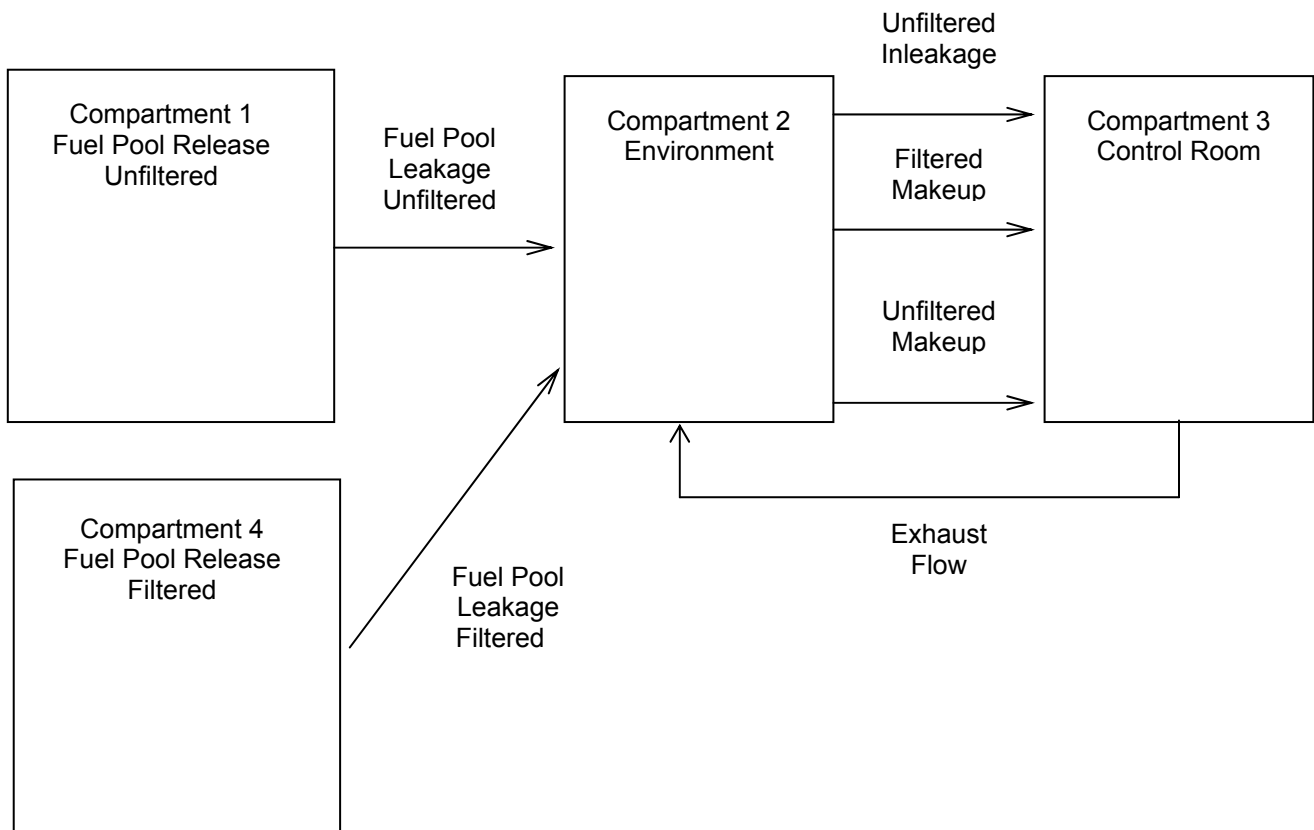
Compartment 1
Fuel Pool Release
Unfiltered

Fuel Pool
Leakage
Unfiltered

Compartment 2
Environment

Unfiltered
Inleakage

Filtered
Makeup

Unfiltered
Makeup

Compartment 3
Control Room

Compartment 4
Fuel Pool Release
Filtered

Fuel Pool
Leakage
Filtered

Exhaust
Flow